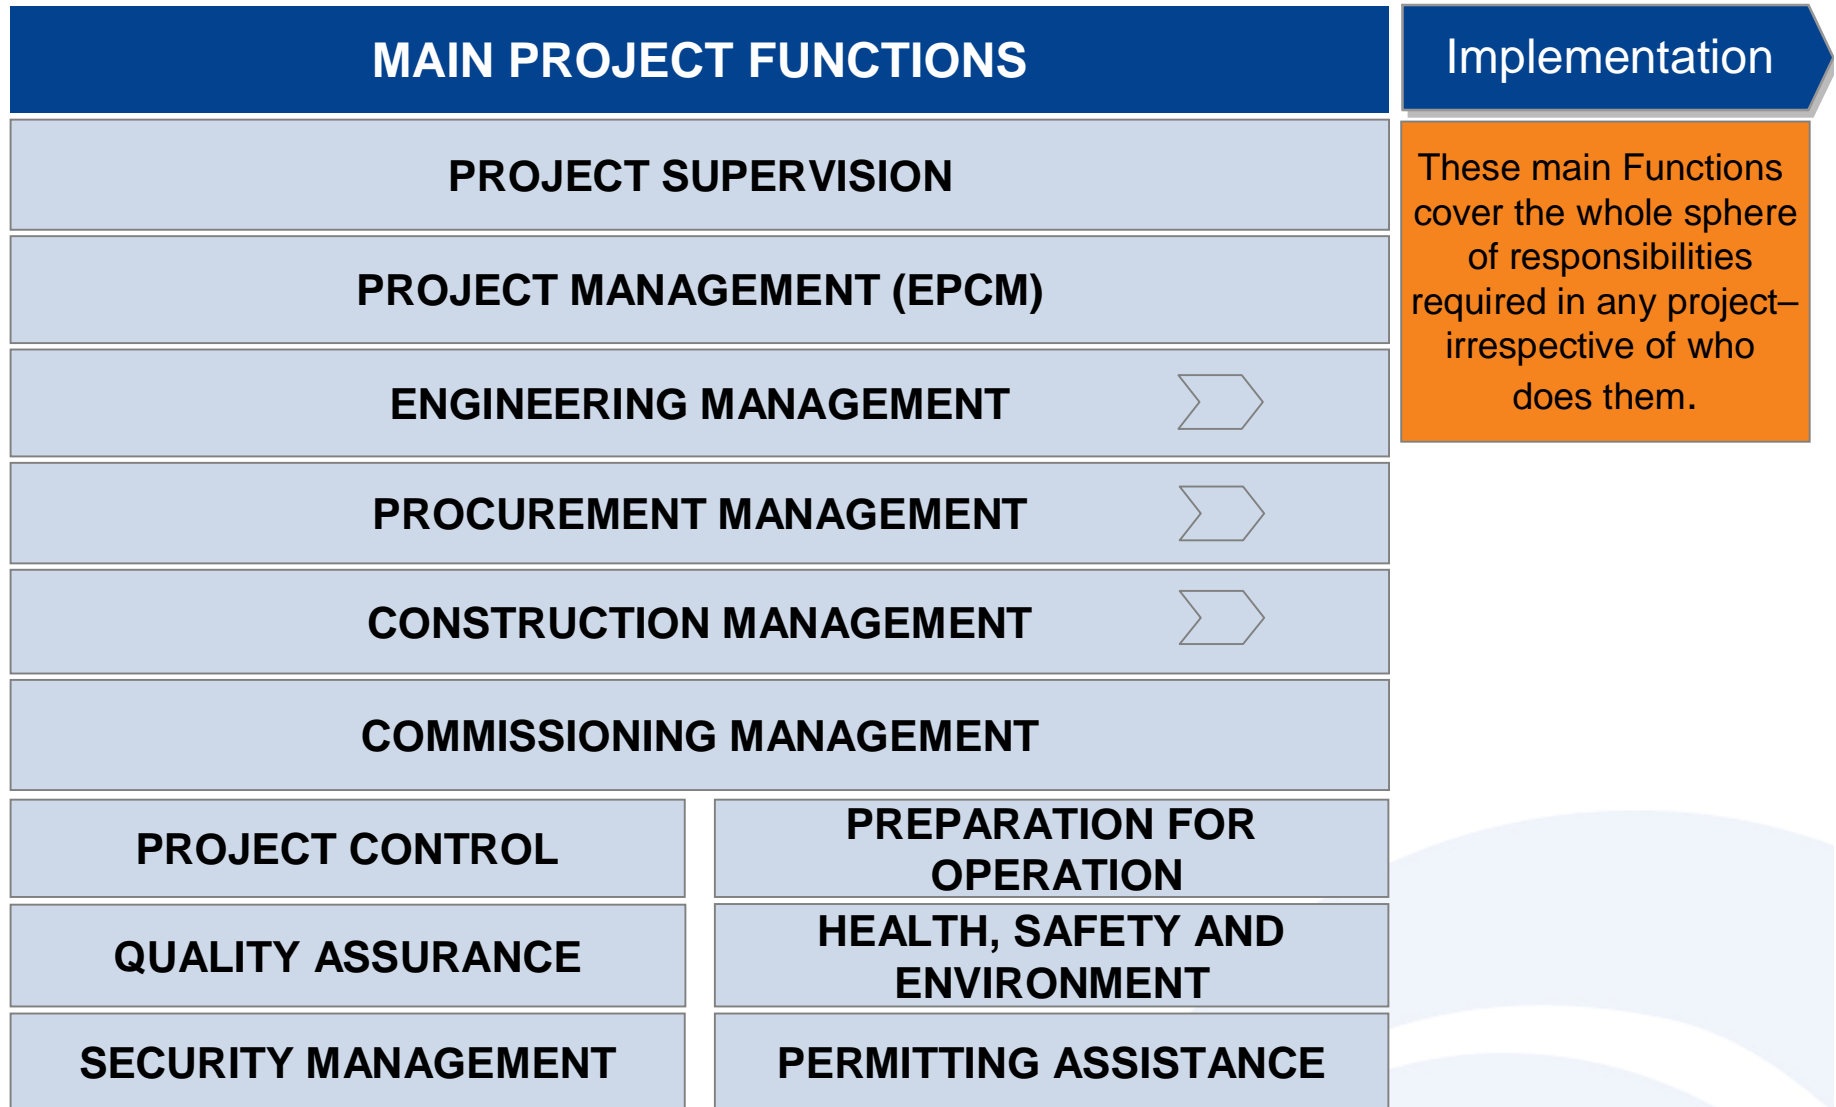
MAIN PROJECT FUNCTIONS

Implementation

PROJECT SUPERVISION

PROJECT MANAGEMENT (EPCM)

ENGINEERING MANAGEMENT

PROCUREMENT MANAGEMENT

CONSTRUCTION MANAGEMENT

COMMISSIONING MANAGEMENT

PROJECT CONTROL

PREPARATION FOR OPERATION

QUALITY ASSURANCE

HEALTH, SAFETY AND ENVIRONMENT

SECURITY MANAGEMENT

PERMITTING ASSISTANCE

These main Functions cover the whole sphere of responsibilities required in any project– irrespective of who does them.